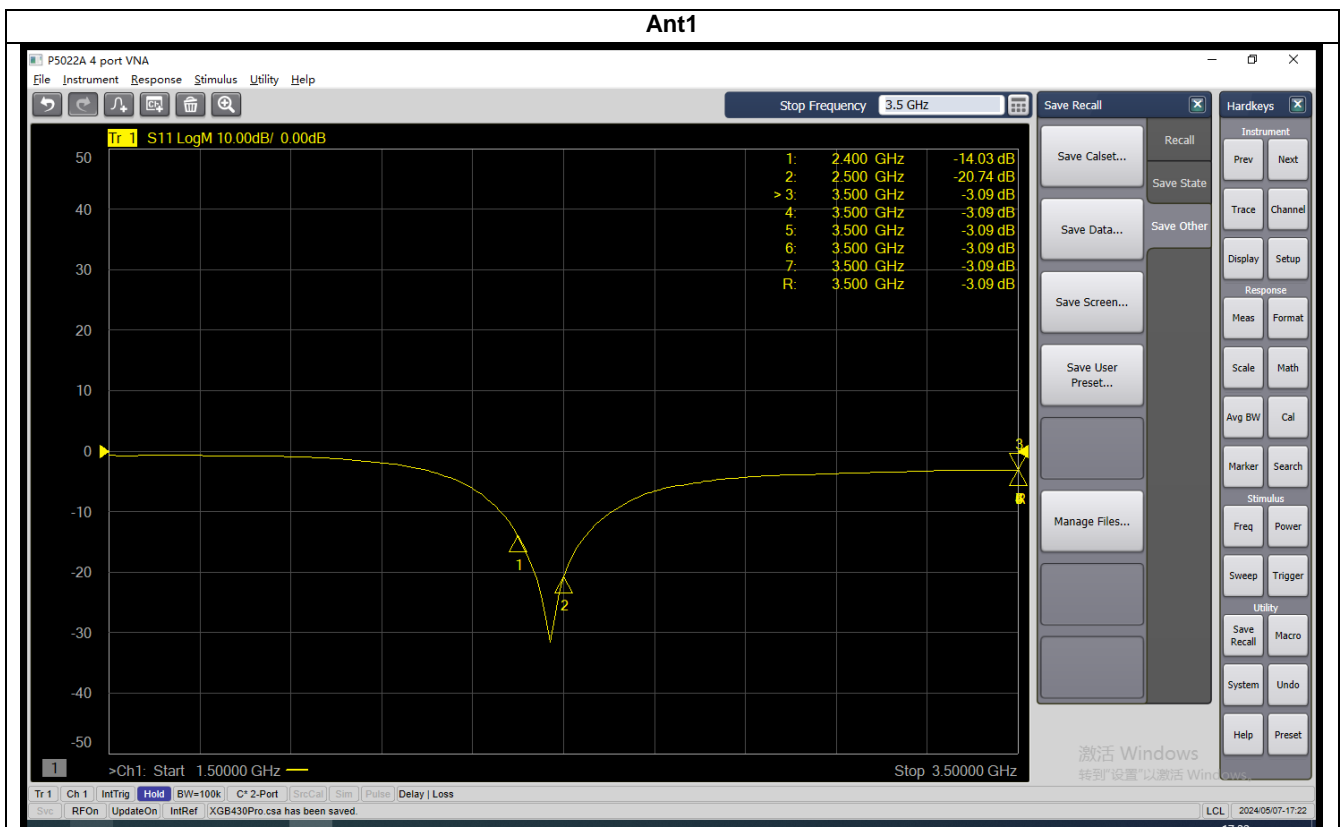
Ant1

P5022A 4 port VNA

File Instrument Response Stimulus Utility Help

Stop Frequency 3.5 GHz

Save Recall

Hardkeys

Tr 1 S11 LogM 10.00dB/ 0.00dB

| | | |
|---|---|---|
| 1: | 2.400 GHz | -14.03 dB |
| 2: | 2.500 GHz | -20.74 dB |
| > 3: | 3.500 GHz | -3.09 dB |
| 4: | 3.500 GHz | -3.09 dB |
| 5: | 3.500 GHz | -3.09 dB |
| 6: | 3.500 GHz | -3.09 dB |
| 7: | 3.500 GHz | -3.09 dB |
| R: | 3.500 GHz | -3.09 dB |

50
40
30
20
10
0
-10
-20
-30
-40
-50

1
2
3
R

1 >Ch1: Start 1.50000 GHz

Stop 3.50000 GHz

Save Calset...
Save Data...
Save Screen...
Save User Preset...
Manage Files...

Recall
Save State
Save Other

Instrument
Prev Next
Trace Channel
Display Setup
Response
Meas Format
Scale Math
Avg BW Cal
Marker Search
Stimulus
Freq Power
Sweep Trigger
Utility
Save Recall Macro
System Undo
Help Preset

激活 Windows
转到"设置"以激活 Windows。

Tr 1 Ch 1 IntTrig Hold BW=100k C* 2-Port SrcCal Sim Pulse Delay | Loss

Svc RFOn UpdateOn IntRef XGB430Pro.csa has been saved.

LCL 2024/05/07-17:22